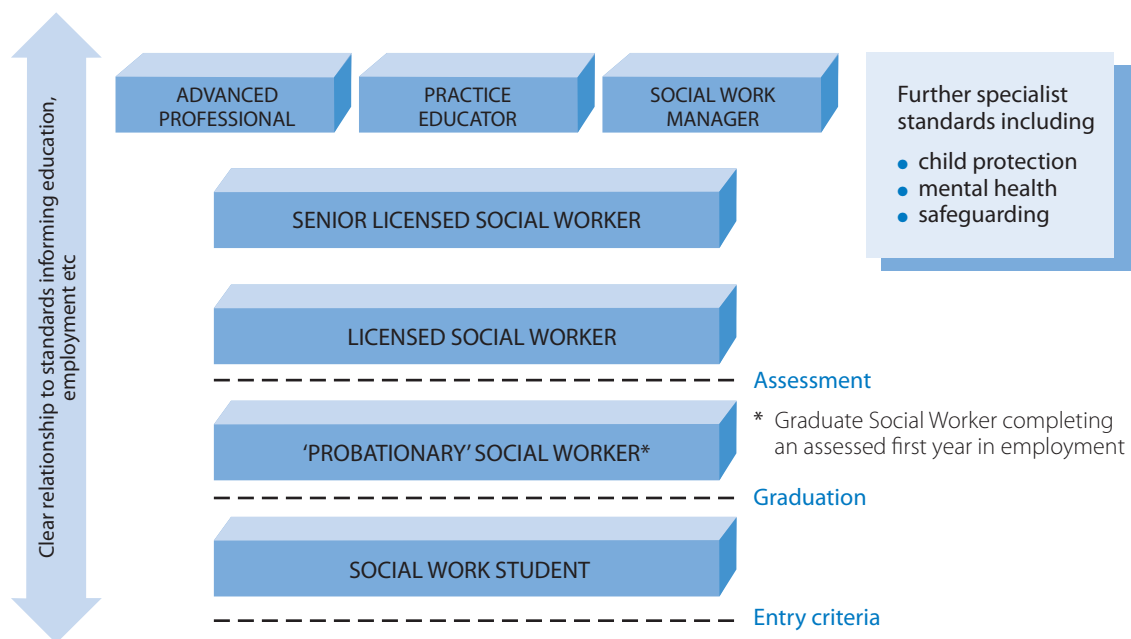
Clear relationship to standards informing education, employment etc

ADVANCED PROFESSIONAL

PRACTICE EDUCATOR

SOCIAL WORK MANAGER

Further specialist standards including

- child protection
- mental health
- safeguarding

SENIOR LICENSED SOCIAL WORKER

LICENSED SOCIAL WORKER

Assessment

\* Graduate Social Worker completing an assessed first year in employment

'PROBATIONARY' SOCIAL WORKER\*

Graduation

SOCIAL WORK STUDENT

Entry criteria